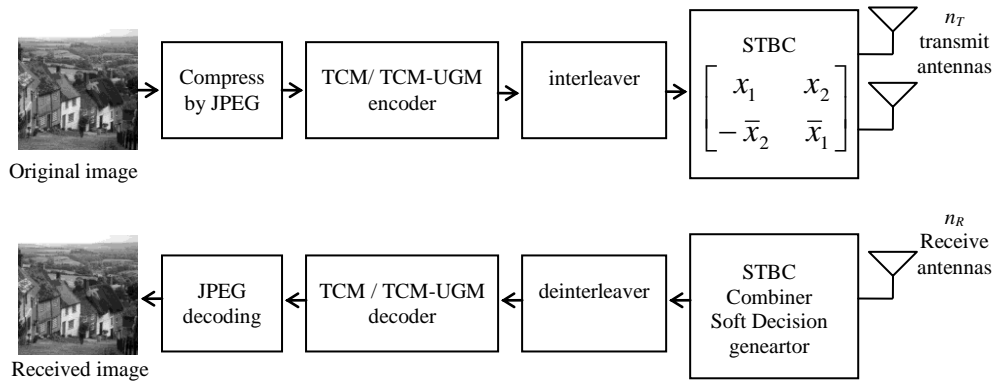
Original image

Compress by JPEG

TCM/ TCM-UGM encoder

interleaver

STBC
$\begin{bmatrix} x_1 & x_2 \\ -\bar{x}_2 & \bar{x}_1 \end{bmatrix}$

$n_T$ transmit antennas

$n_R$ Receive antennas

STBC Combiner Soft Decision geneartor

deinterleaver

TCM / TCM-UGM decoder

JPEG decoding

Received image